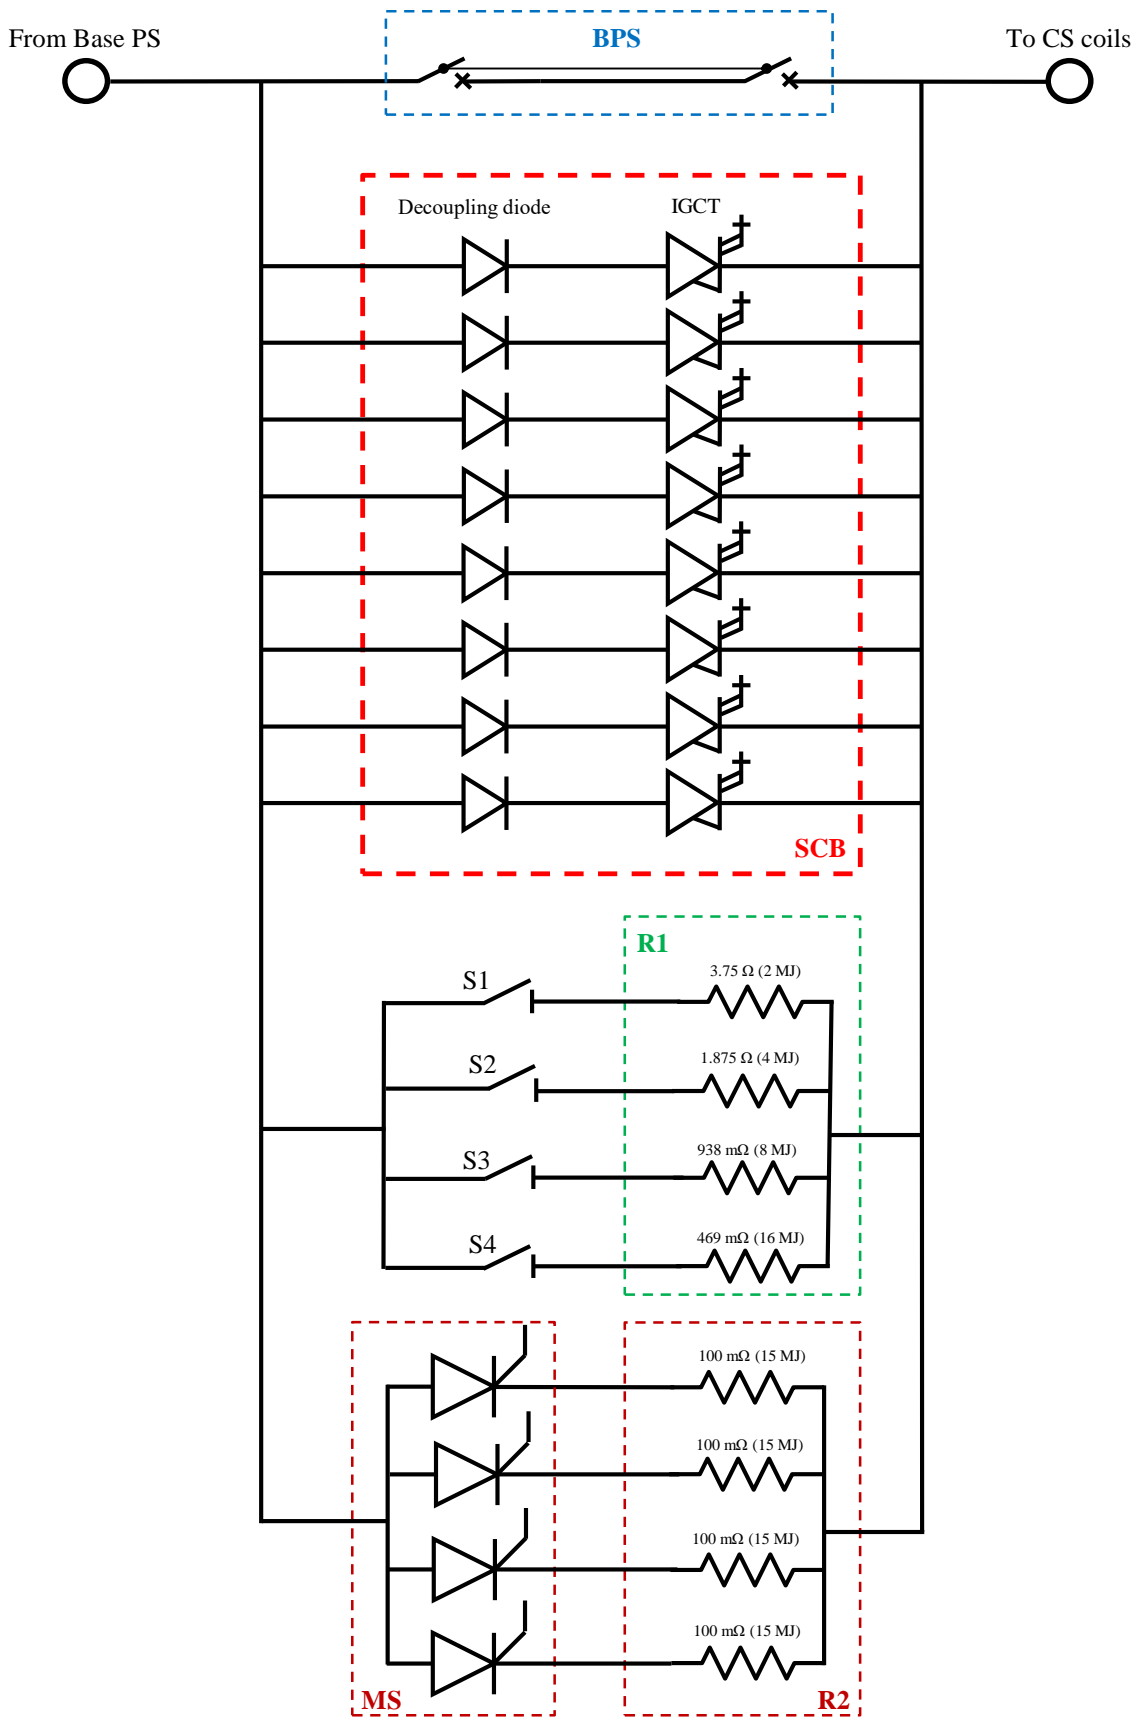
From Base PS

BPS

To CS coils

Decoupling diode

IGCT

SCB

R1

S1

3.75 Ω (2 MJ)

S2

1.875 Ω (4 MJ)

S3

938 mΩ (8 MJ)

S4

469 mΩ (16 MJ)

100 mΩ (15 MJ)

100 mΩ (15 MJ)

100 mΩ (15 MJ)

100 mΩ (15 MJ)

MS

R2